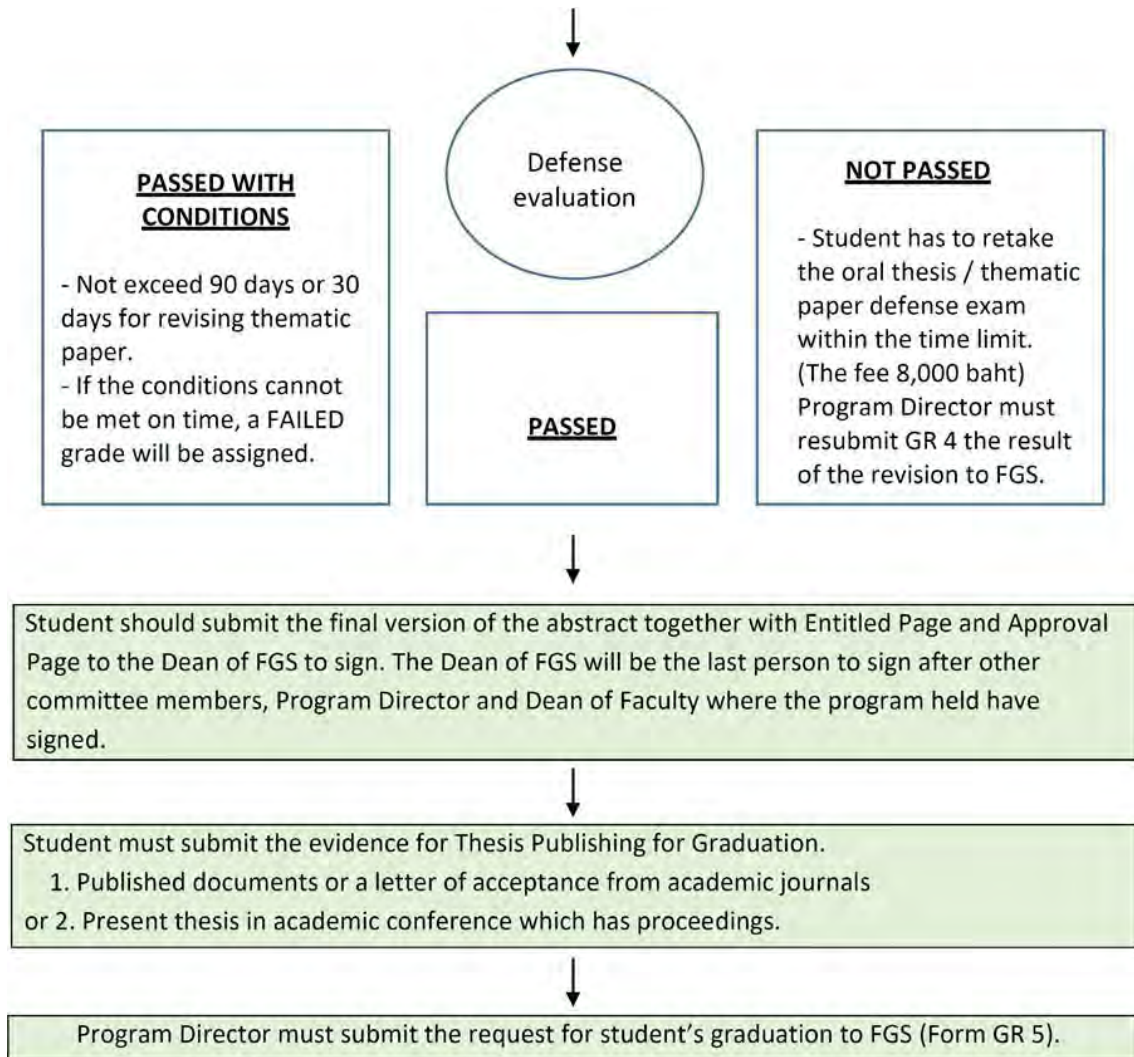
Defense evaluation

PASSED WITH CONDITIONS

- Not exceed 90 days or 30 days for revising thematic paper.
- If the conditions cannot be met on time, a FAILED grade will be assigned.

PASSED

NOT PASSED

- Student has to retake the oral thesis / thematic paper defense exam within the time limit. (The fee 8,000 baht) Program Director must resubmit GR 4 the result of the revision to FGS.

Student should submit the final version of the abstract together with Entitled Page and Approval Page to the Dean of FGS to sign. The Dean of FGS will be the last person to sign after other committee members, Program Director and Dean of Faculty where the program held have signed.

Student must submit the evidence for Thesis Publishing for Graduation.
1. Published documents or a letter of acceptance from academic journals
or 2. Present thesis in academic conference which has proceedings.

Program Director must submit the request for student's graduation to FGS (Form GR 5).